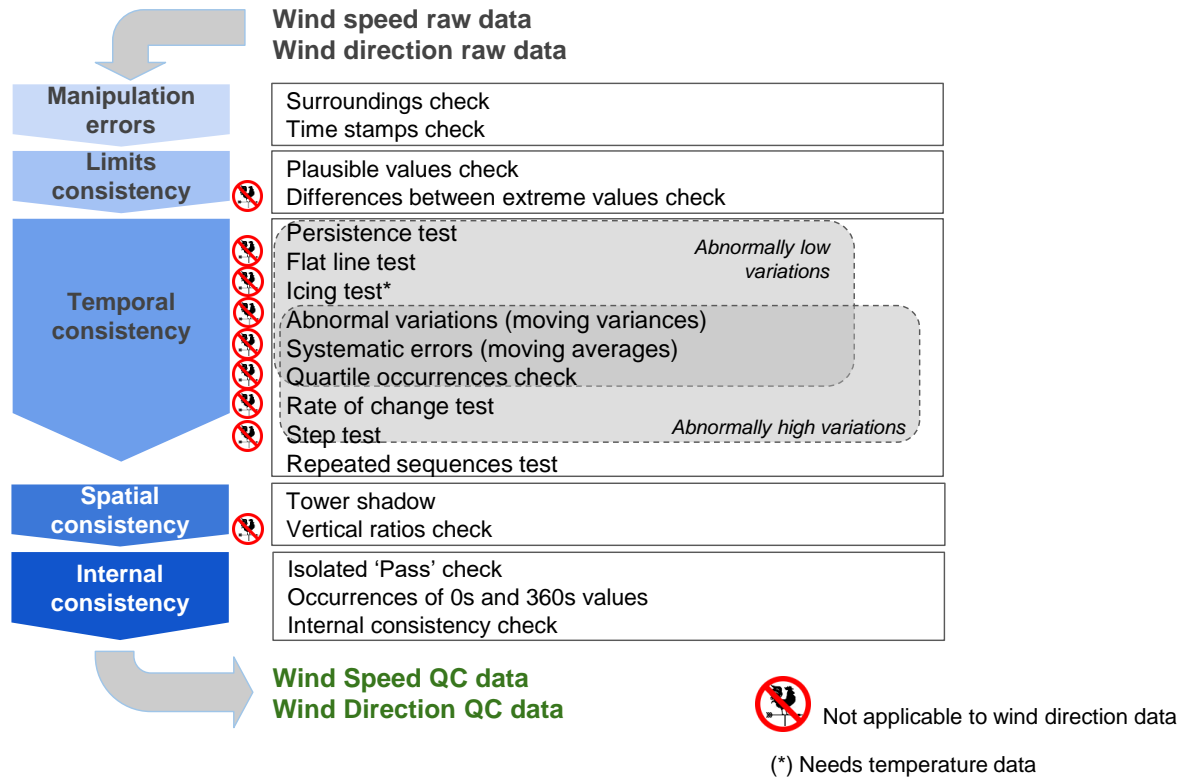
Wind speed raw data
Wind direction raw data

Manipulation errors

Surroundings check
Time stamps check

Limits consistency

Plausible values check
Differences between extreme values check

Temporal consistency

Persistence test
Flat line test
Icing test*
Abnormal variations (moving variances)
Systematic errors (moving averages)
Quartile occurrences check
Rate of change test
Step test
Repeated sequences test

Abnormally low variations

Abnormally high variations

Spatial consistency

Tower shadow
Vertical ratios check

Internal consistency

Isolated 'Pass' check
Occurrences of 0s and 360s values
Internal consistency check

Wind Speed QC data
Wind Direction QC data

Not applicable to wind direction data

(*) Needs temperature data